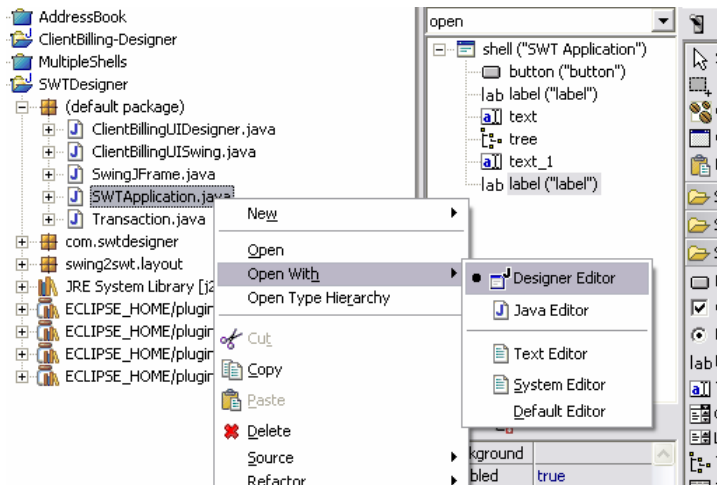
AddressBook
ClientBilling-Designer
MultipleShells
SWTDesigner
(default package)
ClientBillingUIDesigner.java
ClientBillingUISwing.java
SwingJFrame.java
SWTApplication.java
Transaction.java
com.swtdesigner
swing2swt.layout
JRE System Library [j2
ECLIPSE_HOME/plugin
ECLIPSE_HOME/plugin
ECLIPSE_HOME/plugin
ECLIPSE_HOME/plugin

New
Open
Open With
Open Type Hierarchy
Cut
Copy
Paste
Delete
Source
Refactor

Designer Editor
Java Editor
Text Editor
System Editor
Default Editor

open
shell ("SWT Application")
button ("button")
label ("label")
text
tree
text_1
label ("label")

kground
bled
true